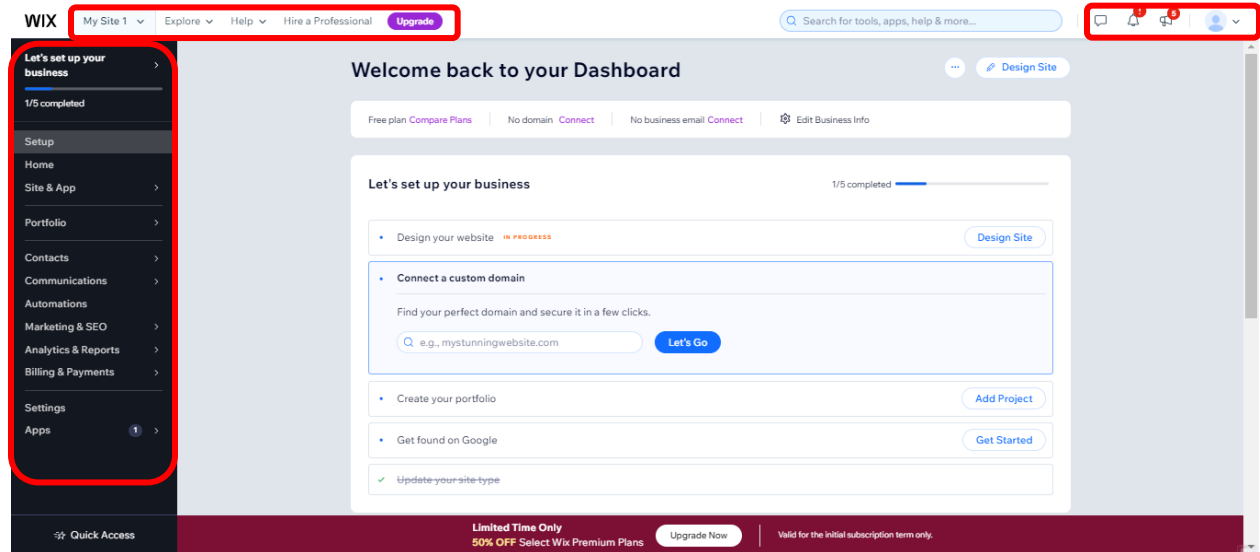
WIX My Site 1 Explore Help Hire a Professional Upgrade

Search for tools, apps, help & more...

1 5

Let's set up your business

1/5 completed

Setup
Home
Site & App
Portfolio
Contacts
Communications
Automations
Marketing & SEO
Analytics & Reports
Billing & Payments
Settings
Apps 1

Quick Access

Welcome back to your Dashboard

Design Site

Free plan Compare Plans No domain Connect No business email Connect Edit Business Info

Let's set up your business

1/5 completed

Design your website IN PROGRESS Design Site

Connect a custom domain

Find your perfect domain and secure it in a few clicks.

e.g., mystunningwebsite.com Let's Go

Create your portfolio Add Project

Get found on Google Get Started

~~Update your site type~~

Limited Time Only
50% OFF Select Wix Premium Plans Upgrade Now Valid for the initial subscription term only.